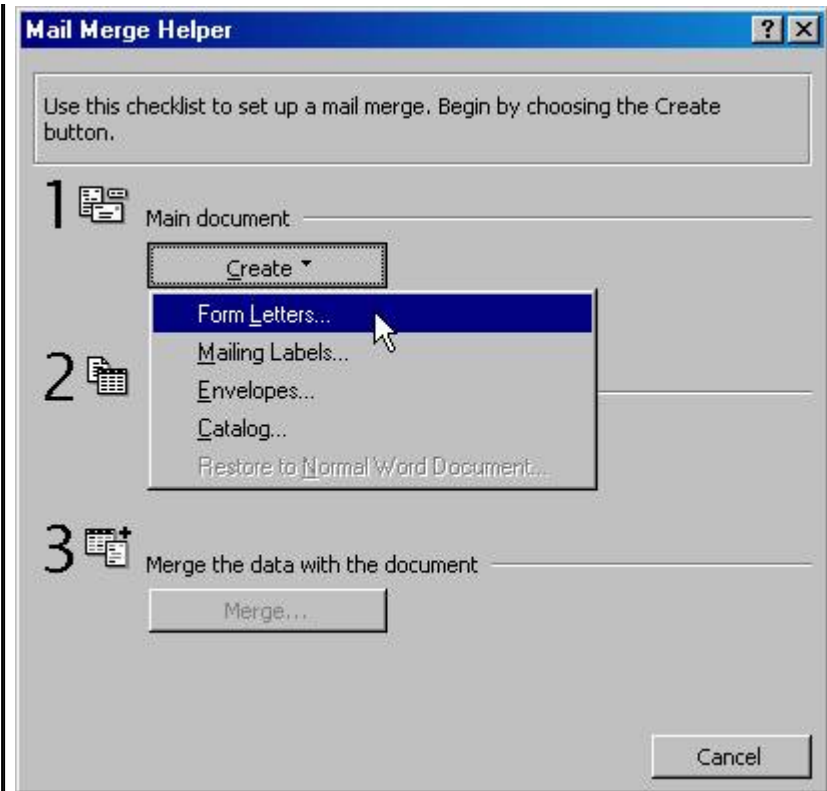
Mail Merge Helper

?

Use this checklist to set up a mail merge. Begin by choosing the Create button.

1 Main document

Create

Form Letters...
Mailing Labels...
Envelopes...
Catalog...
Restore to Normal Word Document...

2

3 Merge the data with the document

Merge...

Cancel